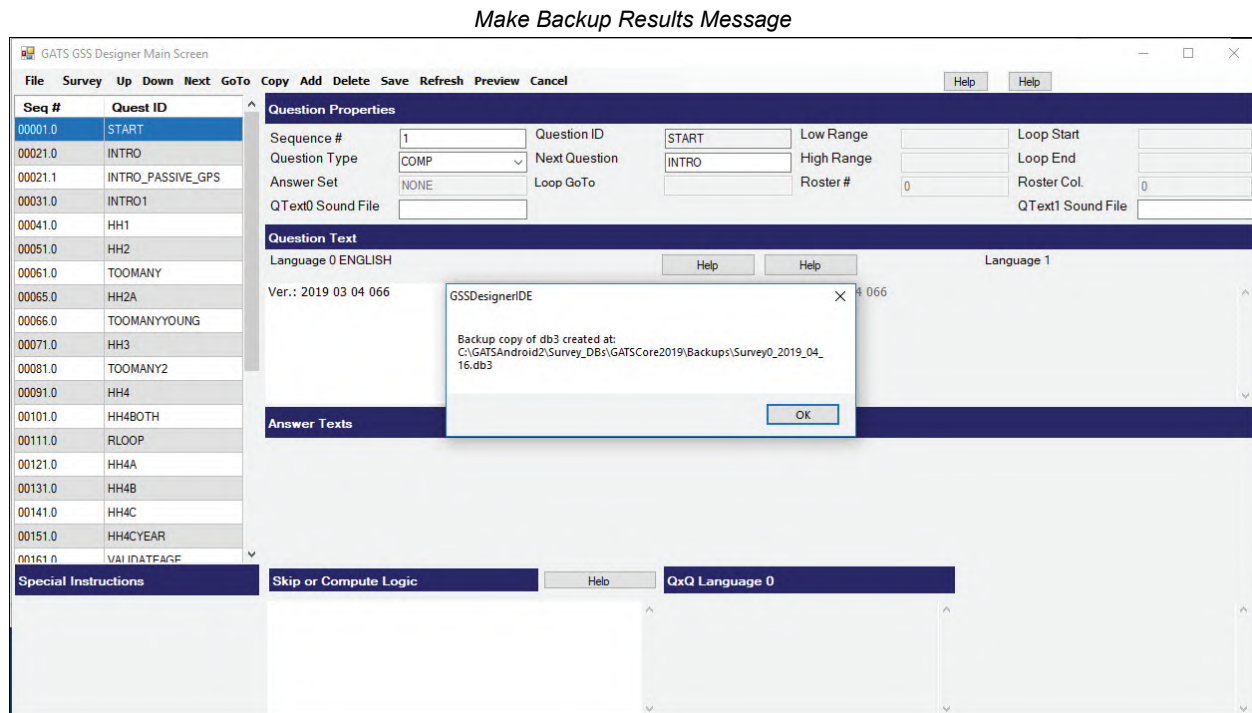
Make Backup Results Message

GATS GSS Designer Main Screen

File Survey Up Down Next GoTo Copy Add Delete Save Refresh Preview Cancel

Help Help

| Seq # | Quest ID |
|---|---|
| 00001.0 | START |
| 00021.0 | INTRO |
| 00021.1 | INTRO_PASSIVE_GPS |
| 00031.0 | INTRO1 |
| 00041.0 | HH1 |
| 00051.0 | HH2 |
| 00061.0 | TOOMANY |
| 00065.0 | HH2A |
| 00066.0 | TOOMANYYOUNG |
| 00071.0 | HH3 |
| 00081.0 | TOOMANY2 |
| 00091.0 | HH4 |
| 00101.0 | HH4BOTH |
| 00111.0 | RLOOP |
| 00121.0 | HH4A |
| 00131.0 | HH4B |
| 00141.0 | HH4C |
| 00151.0 | HH4CYEAR |
| 00161.0 | VALIDATEAGE |

Question Properties

Sequence # 1
Question ID START
Low Range
Loop Start
Question Type COMP
Next Question INTRO
High Range
Loop End
Answer Set NONE
Loop GoTo
Roster # 0
Roster Col. 0
QText0 Sound File
QText1 Sound File

Question Text

Language 0 ENGLISH
Help Help
Language 1

Ver.: 2019 03 04 066
4 066

GSSDesignerIDE

Backup copy of db3 created at:
C:\GATSAndroid2\Survey_DBs\GATSCore2019\Backups\Survey0_2019_04_16.db3

OK

Answer Texts

Special Instructions

Skip or Compute Logic

Help

QxQ Language 0